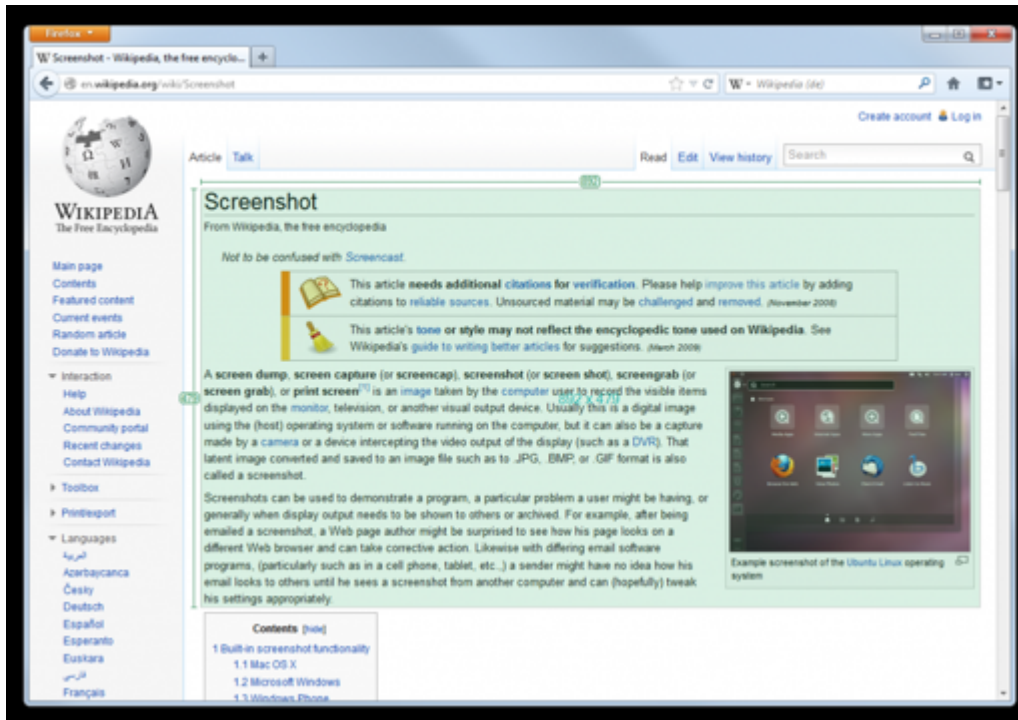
Firefox

W Screenshot - Wikipedia, the free encyclo... +

en.wikipedia.org/wiki/Screenshot

W - Wikipedia (de)

Create account Log in

Article Talk

Read Edit View history Search

WIKIPEDIA
The Free Encyclopedia

Main page
Contents
Featured content
Current events
Random article
Donate to Wikipedia

Interaction
Help
About Wikipedia
Community portal
Recent changes
Contact Wikipedia

Toolbox

Print/export

Languages
العربية
Azərbaycanca
Česky
Deutsch
Español
Esperanto
Euskara
فارسی
Français

Screenshot

From Wikipedia, the free encyclopedia

Not to be confused with Screencast.

This article needs additional citations for verification. Please help improve this article by adding citations to reliable sources. Unsourced material may be challenged and removed. (November 2008)

This article's tone or style may not reflect the encyclopedic tone used on Wikipedia. See Wikipedia's guide to writing better articles for suggestions. (March 2009)

A screen dump, screen capture (or screencap), screenshot (or screen shot), screengrab (or screen grab), or print screen[1] is an image taken by the computer user to record the visible items displayed on the monitor, television, or another visual output device. Usually this is a digital image using the (host) operating system or software running on the computer, but it can also be a capture made by a camera or a device intercepting the video output of the display (such as a DVR). That latent image converted and saved to an image file such as to .JPG, .BMP, or .GIF format is also called a screenshot.

Screenshots can be used to demonstrate a program, a particular problem a user might be having, or generally when display output needs to be shown to others or archived. For example, after being emailed a screenshot, a Web page author might be surprised to see how his page looks on a different Web browser and can take corrective action. Likewise with differing email software programs, (particularly such as in a cell phone, tablet, etc.,) a sender might have no idea how his email looks to others until he sees a screenshot from another computer and can (hopefully) tweak his settings appropriately.

Example screenshot of the Ubuntu Linux operating system

Contents [hide]
1 Built-in screenshot functionality
1.1 Mac OS X
1.2 Microsoft Windows
1.3 Windows Phone